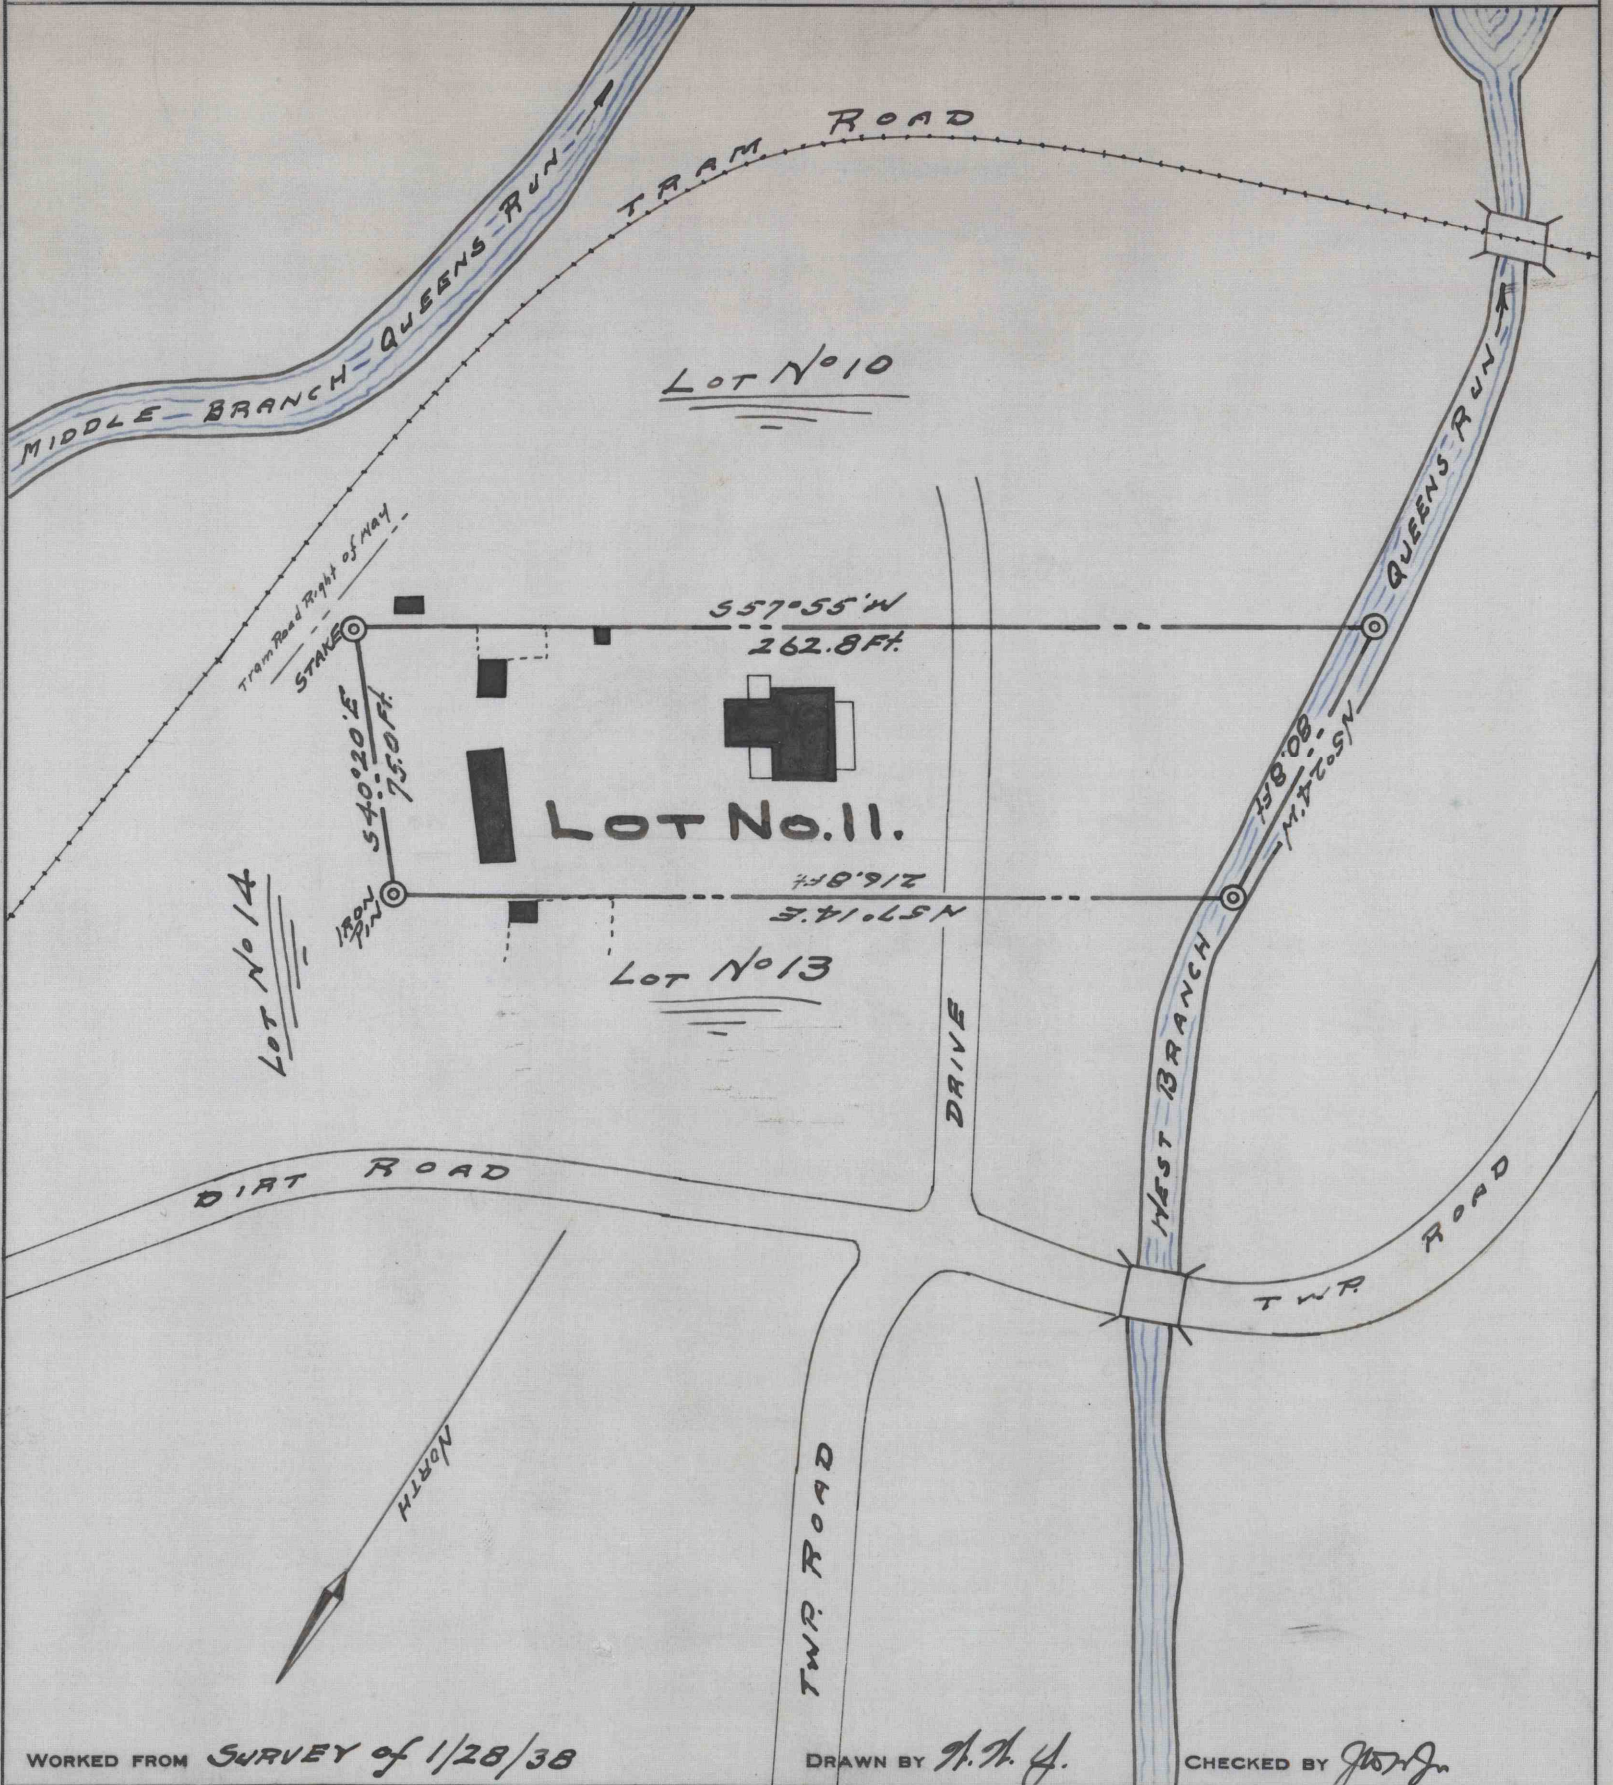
TRAM ROAD

MIDDLE BRANCH QUEENS RUN

LOT No 10

Tram Road Right of Way

STAKE

S 57° 55' W
262.8 Ft.

QUEENS RUN

S 40° 20' E
75.0 Ft.

LOT No. 11.

N 52° 47' W
80.8 Ft.

216.8 Ft.
N 57° 14' E

IRON PIN

LOT No 14

LOT No 13

DRIVE

WEST BRANCH

DIRT ROAD

TWP. ROAD

NORTH

TWP. ROAD

WORKED FROM SURVEY of 1/28/38

DRAWN BY H. H. J.

CHECKED BY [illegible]